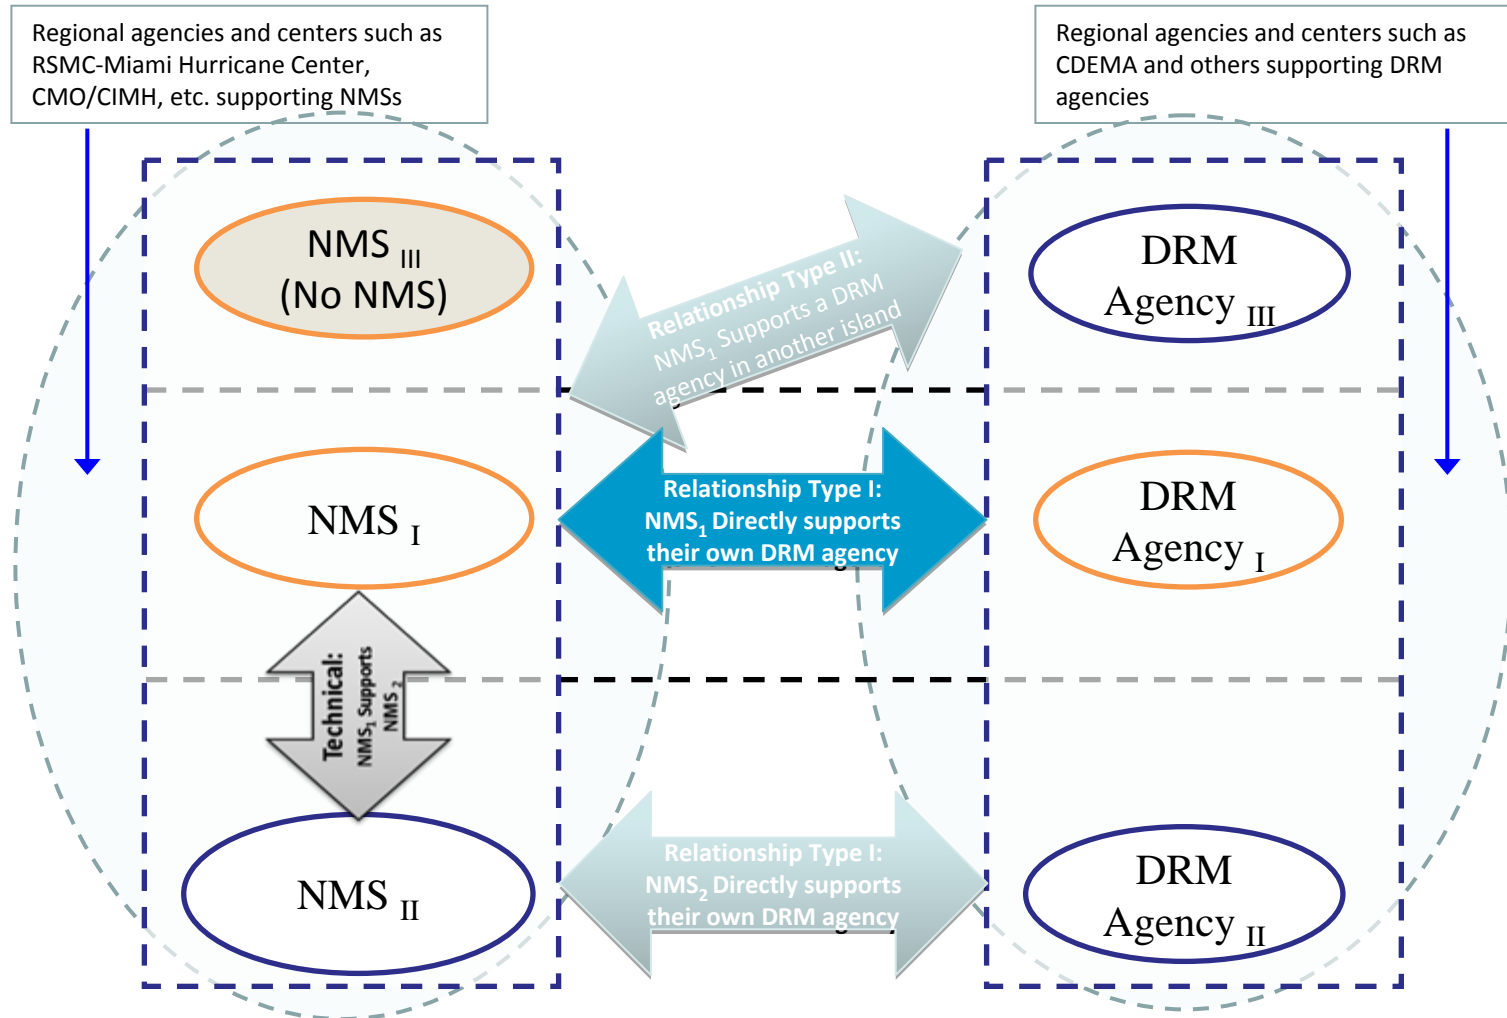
Regional agencies and centers such as RSMC-Miami Hurricane Center, CMO/CIMH, etc. supporting NMSs

Regional agencies and centers such as CDEMA and others supporting DRM agencies

NMS $_{III}$
(No NMS)

Relationship Type II:
NMS$_1$ Supports a DRM agency in another island

DRM Agency $_{III}$

NMS $_{I}$

Relationship Type I:
NMS$_1$ Directly supports their own DRM agency

DRM Agency $_{I}$

Technical:
NMS$_1$ Supports NMS$_2$

NMS $_{II}$

Relationship Type I:
NMS$_2$ Directly supports their own DRM agency

DRM Agency $_{II}$